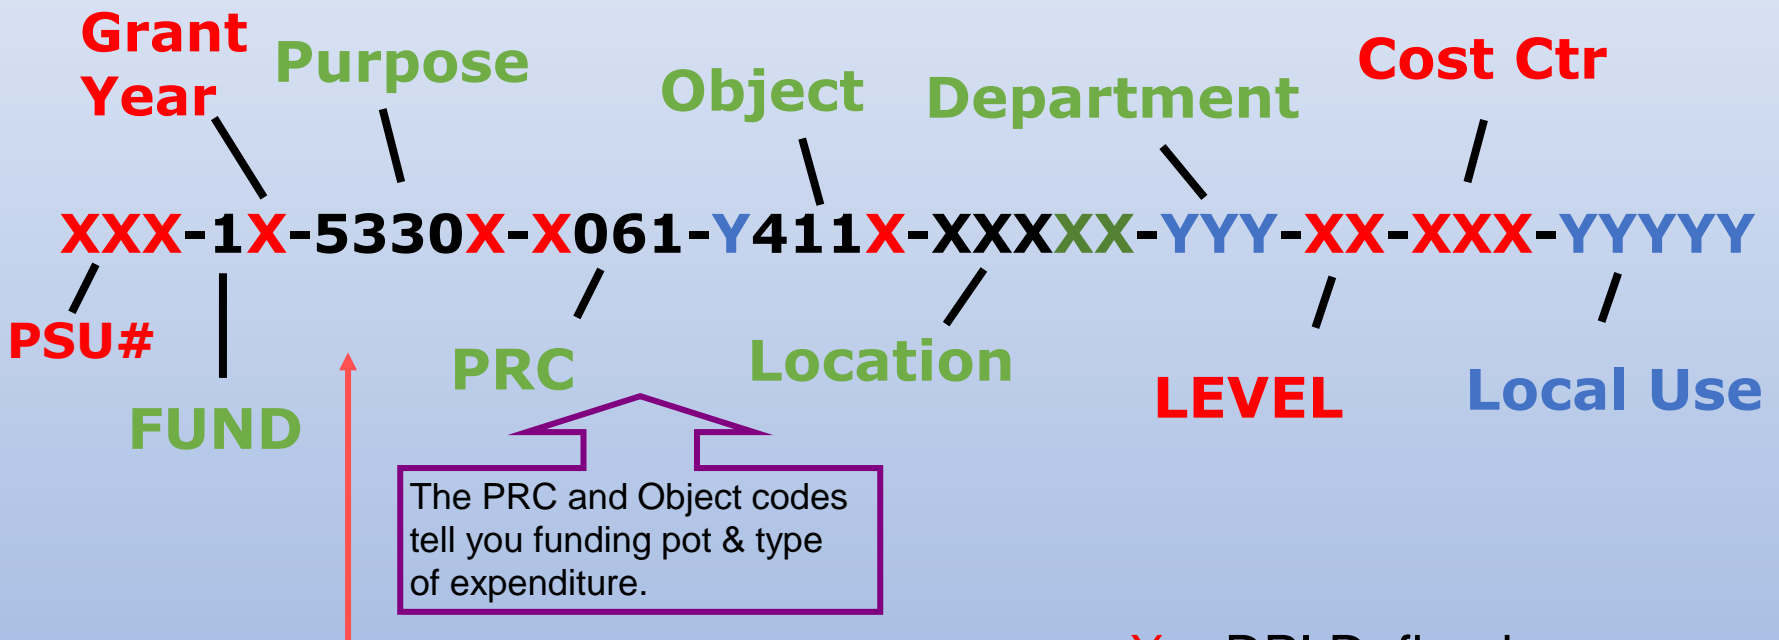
Grant Year

Purpose

Object

Department

Cost Ctr

XXX-1X-5330X-X061-Y411X-XXXXX-YYY-XX-XXX-YYYYY

PSU#

FUND

PRC

Location

LEVEL

Local Use

The PRC and Object codes tell you funding pot & type of expenditure.

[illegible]